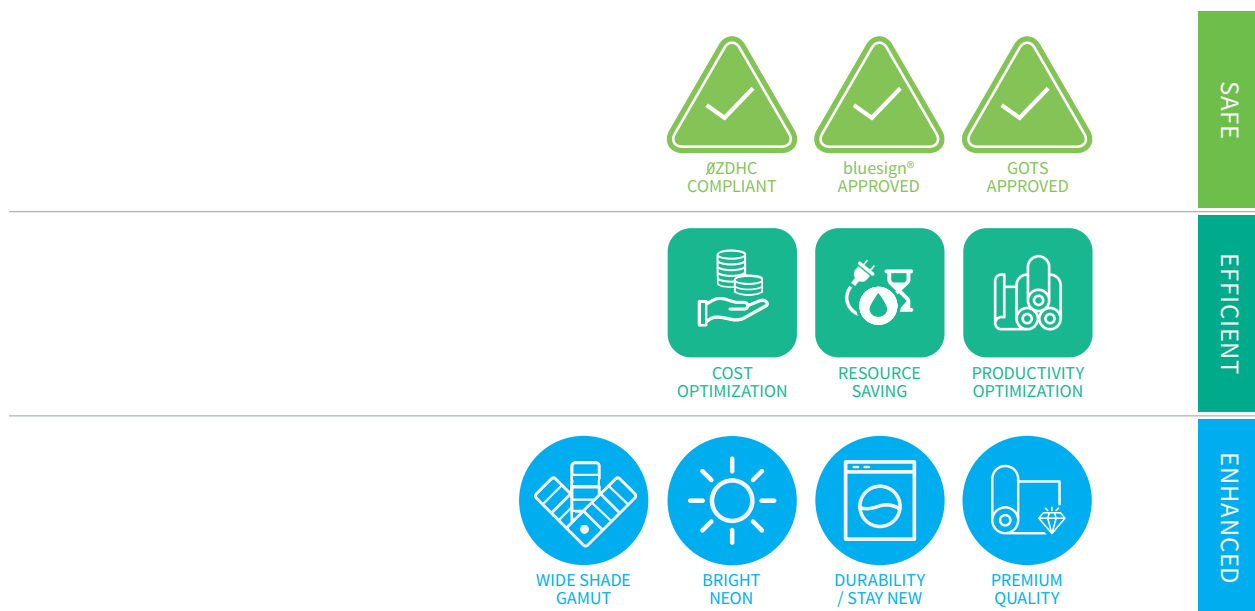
ØZDHC COMPLIANT

bluesign® APPROVED

GOTS APPROVED

SAFE

COST OPTIMIZATION

RESOURCE SAVING

PRODUCTIVITY OPTIMIZATION

EFFICIENT

WIDE SHADE GAMUT

BRIGHT NEON

DURABILITY / STAY NEW

PREMIUM QUALITY

ENHANCED